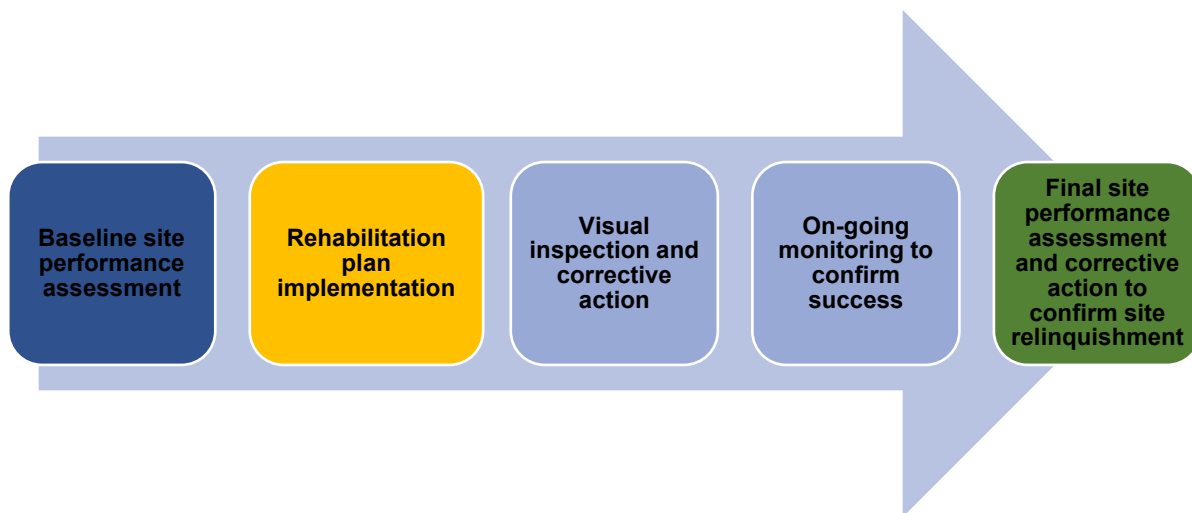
Baseline site performance assessment

Rehabilitation plan implementation

Visual inspection and corrective action

On-going monitoring to confirm success

Final site performance assessment and corrective action to confirm site relinquishment